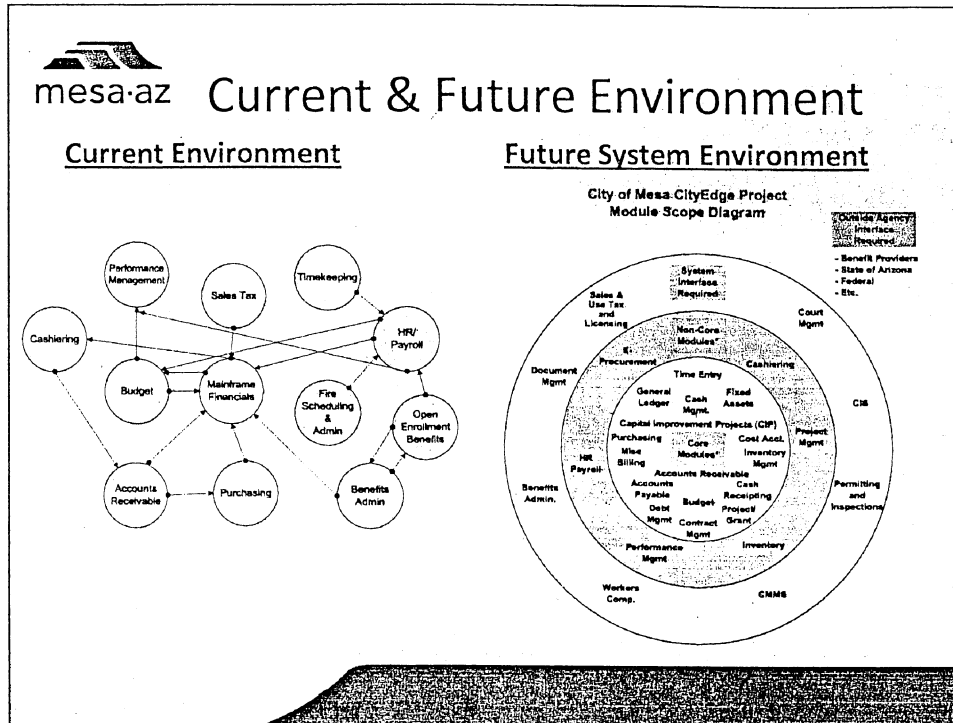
mesa·az Current & Future Environment

Current Environment

Performance Management

Sales Tax

Timekeeping

Cashiering

HR/ Payroll

Budget

Mainframe Financials

Fire Scheduling & Admin

Open Enrollment Benefits

Accounts Receivable

Purchasing

Benefits Admin

Future System Environment

City of Mesa CityEdge Project Module Scope Diagram

Outside Agency Interface Required

- Benefit Providers
- State of Arizona
- Federal
- Etc.

System Interface Required

Sales & Use Tax and Licensing

Court Mgmt

Non-Core Modules

E-Procurement

Cashiering

Document Mgmt

Time Entry

General Ledger

Cash Mgmt.

Fixed Assets

CIS

Capital Improvement Projects (CIP)

Purchasing

Misc Billing

Core Modules

Cost Acct.

Inventory Mgmt

Project Mgmt

HR Payroll

Accounts Receivable

Accounts Payable

Cash Receipting

Budget

Debt Mgmt

Project/ Grant

Contract Mgmt

Benefits Admin.

Permitting and Inspections

Performance Mgmt

Inventory

Workers Comp.

CMMS